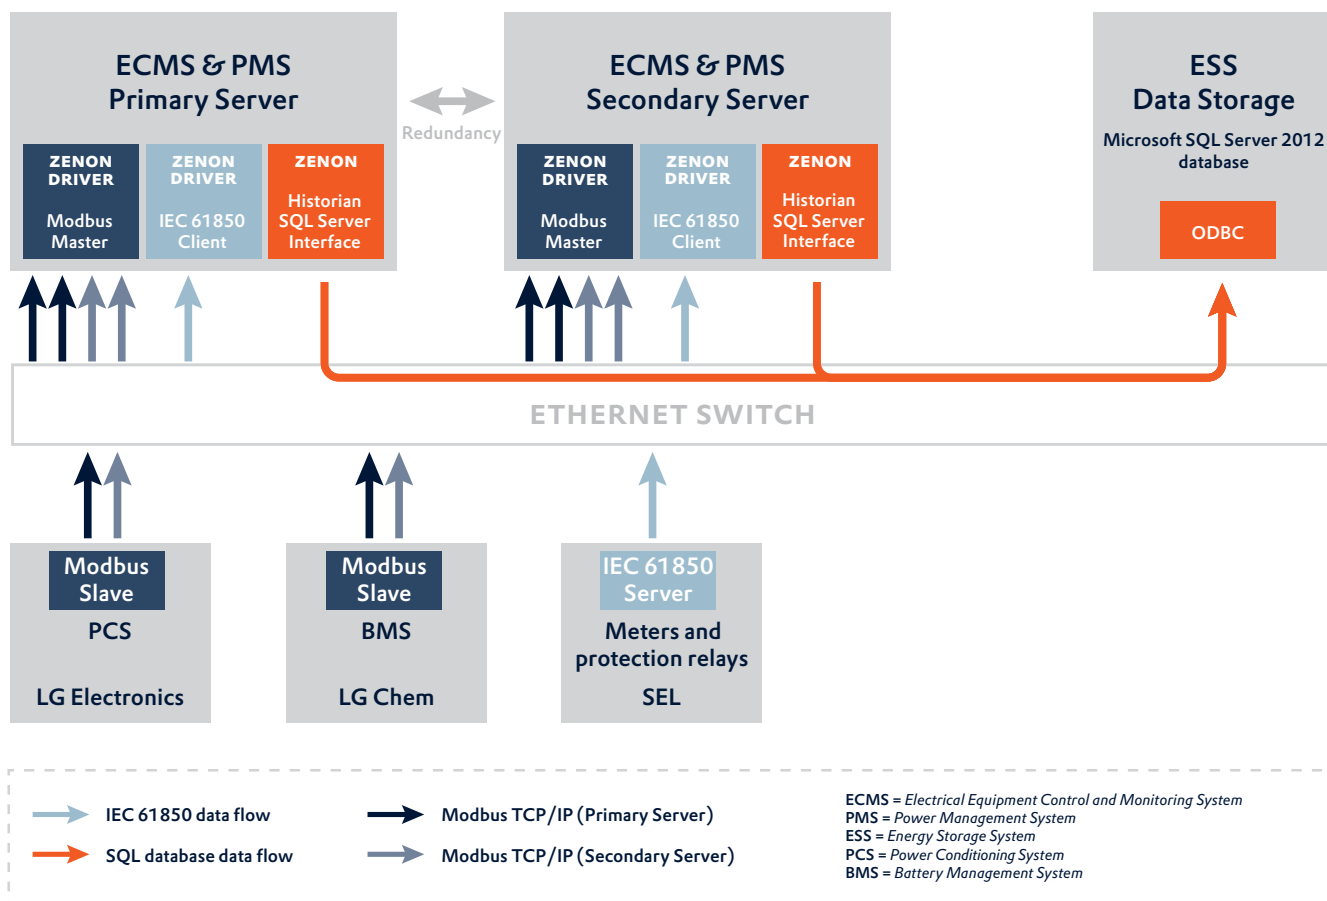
ECMS & PMS
Primary Server

ZENON DRIVER
Modbus Master

ZENON DRIVER
IEC 61850 Client

ZENON
Historian SQL Server Interface

Redundancy

ECMS & PMS
Secondary Server

ZENON DRIVER
Modbus Master

ZENON DRIVER
IEC 61850 Client

ZENON
Historian SQL Server Interface

ESS
Data Storage

Microsoft SQL Server 2012 database

ODBC

ETHERNET SWITCH

Modbus Slave
PCS
LG Electronics

Modbus Slave
BMS
LG Chem

IEC 61850 Server
Meters and protection relays
SEL

IEC 61850 data flow
SQL database data flow
Modbus TCP/IP (Primary Server)
Modbus TCP/IP (Secondary Server)

ECMS = Electrical Equipment Control and Monitoring System
PMS = Power Management System
ESS = Energy Storage System
PCS = Power Conditioning System
BMS = Battery Management System